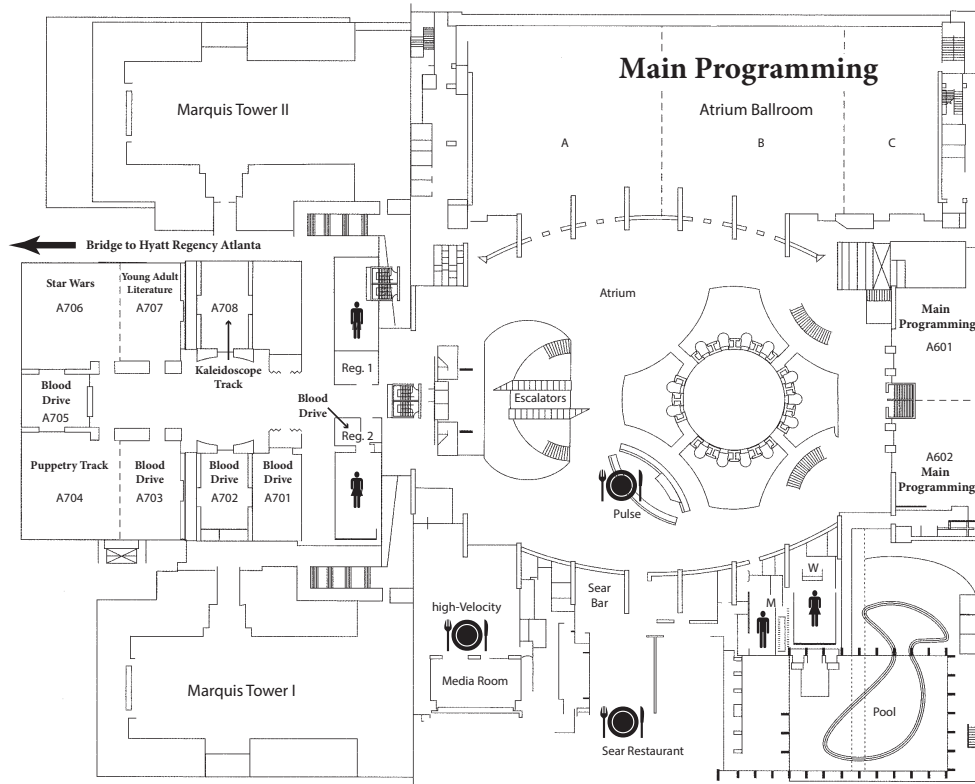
Main Programming

Marquis Tower II

Atrium Ballroom

A

B

C

Bridge to Hyatt Regency Atlanta

Star Wars

A706

Young Adult Literature

A707

A708

Kaleidoscope Track

Blood Drive

A705

Reg. 1

Blood Drive

Reg. 2

Atrium

Escalators

Main Programming

A601

A602

Main Programming

Puppetry Track

A704

Blood Drive

A703

Blood Drive

A702

Blood Drive

A701

Pulse

high-Velocity

Sear Bar

W

M

Media Room

Marquis Tower I

Pool

Sear Restaurant